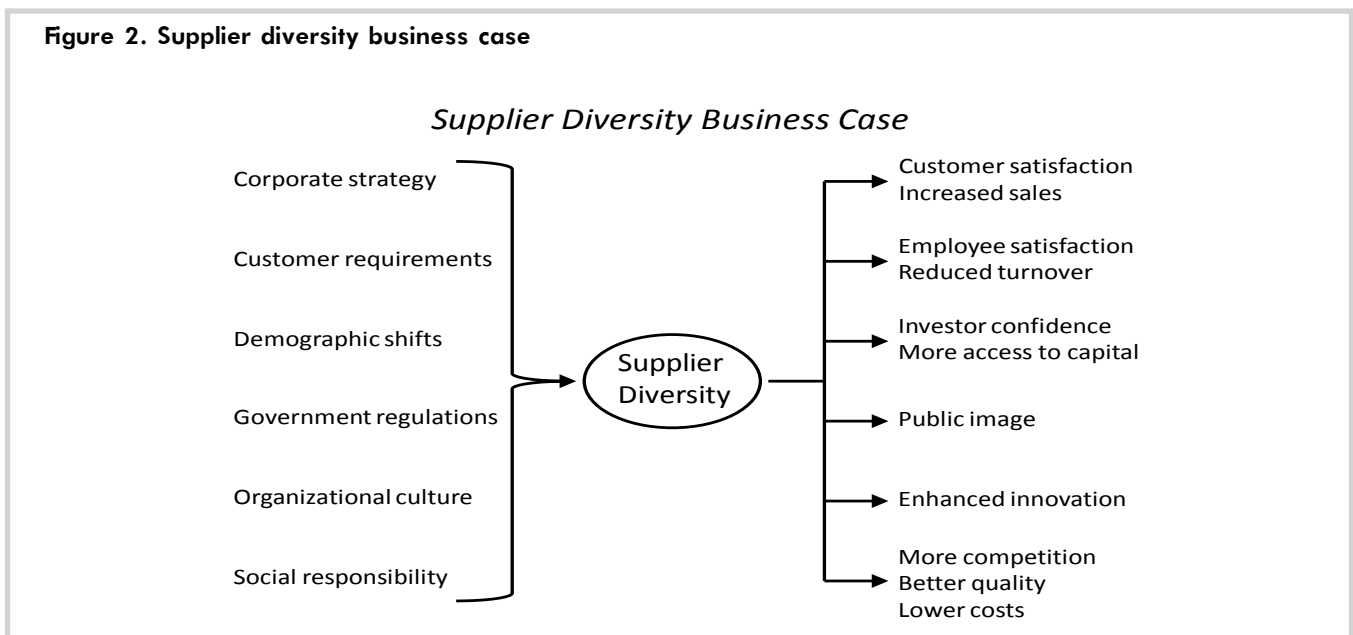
Figure 2. Supplier diversity business case

Supplier Diversity Business Case

Corporate strategy

Customer requirements

Demographic shifts

Government regulations

Organizational culture

Social responsibility

Supplier Diversity

Customer satisfaction
Increased sales

Employee satisfaction
Reduced turnover

Investor confidence
More access to capital

Public image

Enhanced innovation

More competition
Better quality
Lower costs